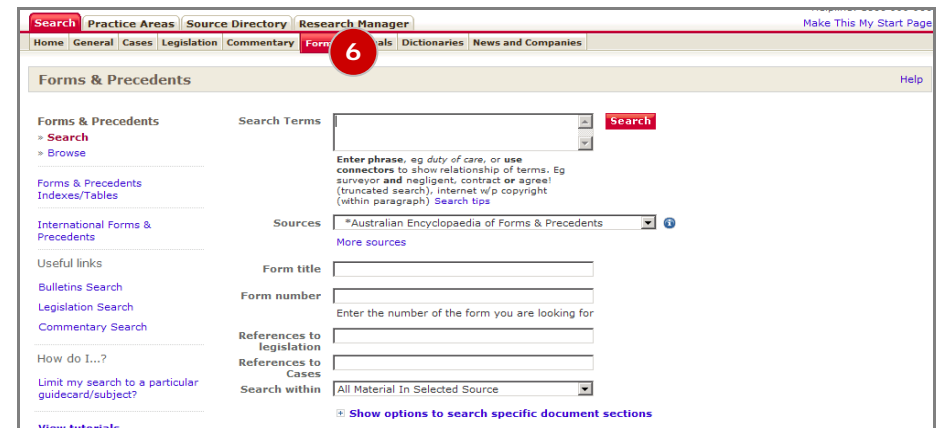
Search | Practice Areas | Source Directory | Research Manager

Make This My Start Page

Home | General | Cases | Legislation | Commentary | Form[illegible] | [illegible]als | Dictionaries | News and Companies

6

Forms & Precedents

Help

Forms & Precedents
» Search
» Browse

Forms & Precedents Indexes/Tables

International Forms & Precedents

Useful links

Bulletins Search

Legislation Search

Commentary Search

How do I...?

Limit my search to a particular guidecard/subject?

View tutorials

Search Terms

Search

**Enter phrase**, eg *duty of care*, or **use connectors** to show relationship of terms. Eg surveyor **and** negligent, contract **or** agree! (truncated search), internet w/p copyright (within paragraph) Search tips

Sources *Australian Encyclopaedia of Forms & Precedents

More sources

Form title

Form number

Enter the number of the form you are looking for

References to legislation

References to Cases

Search within All Material In Selected Source

Show options to search specific document sections